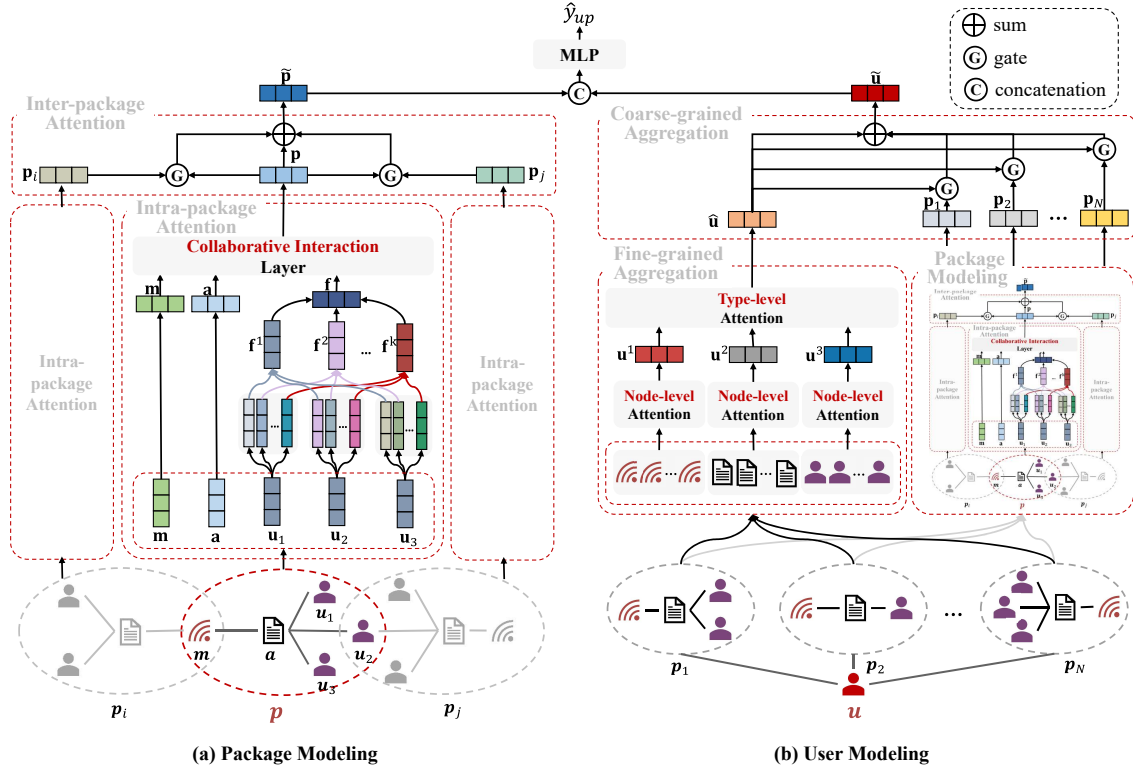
$\hat{y}_{up}$

MLP

sum

gate

concatenation

$\tilde{\mathbf{p}}$

$\tilde{\mathbf{u}}$

Inter-package Attention

$\mathbf{p}_i$

$\mathbf{p}$

$\mathbf{p}_j$

Intra-package Attention

Collaborative Interaction Layer

$\mathbf{m}$

$\mathbf{a}$

$\mathbf{f}$

$\mathbf{f}^1$

$\mathbf{f}^2$

$\mathbf{f}^k$

Intra-package Attention

Intra-package Attention

$\mathbf{m}$

$\mathbf{a}$

$\mathbf{u}_1$

$\mathbf{u}_2$

$\mathbf{u}_3$

$\boldsymbol{u}_1$

$\boldsymbol{m}$

$\boldsymbol{a}$

$\boldsymbol{u}_2$

$\boldsymbol{u}_3$

$\boldsymbol{p}_i$

$\boldsymbol{p}$

$\boldsymbol{p}_j$

Coarse-grained Aggregation

$\hat{\mathbf{u}}$

$\mathbf{p}_1$

$\mathbf{p}_2$

$\mathbf{p}_N$

Fine-grained Aggregation

Type-level Attention

$\mathbf{u}^1$

$\mathbf{u}^2$

$\mathbf{u}^3$

Node-level Attention

Node-level Attention

Node-level Attention

Package Modeling

$\boldsymbol{p}_1$

$\boldsymbol{p}_2$

$\boldsymbol{p}_N$

$\boldsymbol{u}$

(a) Package Modeling

(b) User Modeling